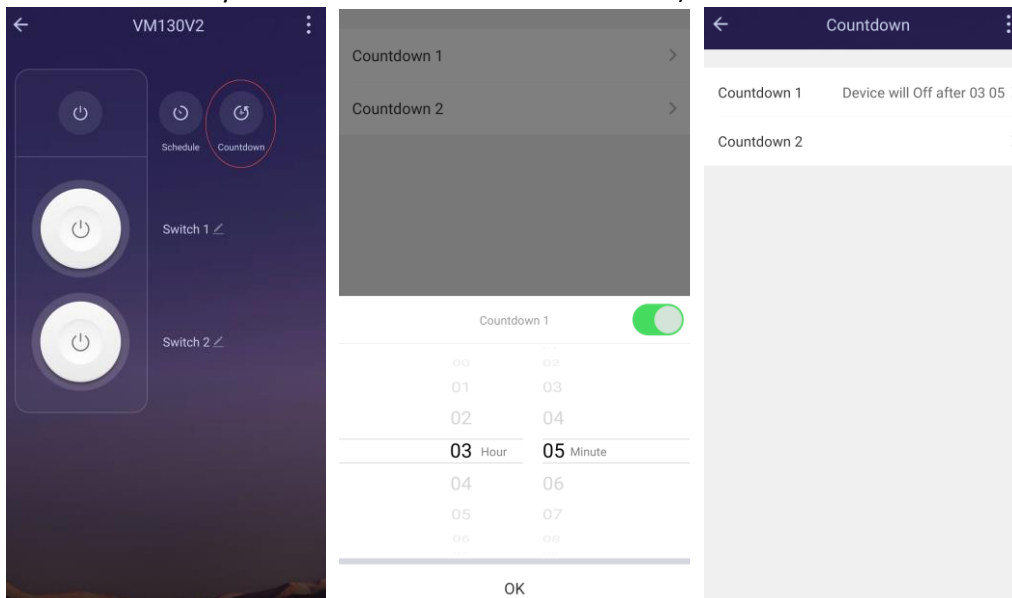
VM130V2

Schedule Countdown

Switch 1

Switch 2

Countdown 1

Countdown 2

Countdown 1

00 01 02 03 Hour 04 05 06

02 03 04 05 Minute 06 07 08

OK

Countdown

Countdown 1 Device will Off after 03 05

Countdown 2